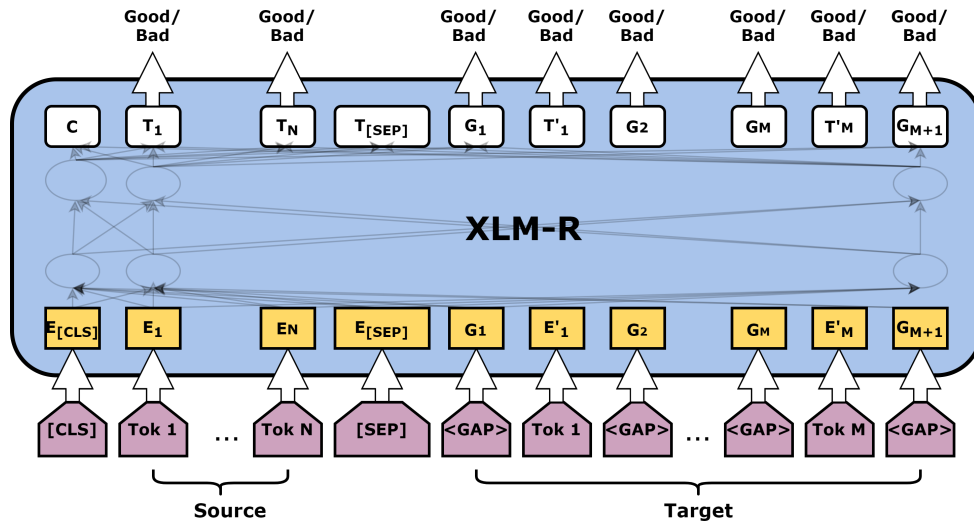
Good/ Bad
Good/ Bad
Good/ Bad
Good/ Bad
Good/ Bad
Good/ Bad
Good/ Bad
Good/ Bad

C
$T_1$
$T_N$
$T_{[SEP]}$
$G_1$
$T'_1$
G2
GM
$T'_M$
$G_{M+1}$

XLM-R

$E_{[CLS]}$
$E_1$
EN
$E_{[SEP]}$
G1
$E'_1$
G2
GM
$E'_M$
$G_{M+1}$

[CLS]
Tok 1
...
Tok N
[SEP]
<GAP>
Tok 1
<GAP>
...
<GAP>
Tok M
<GAP>

Source
Target